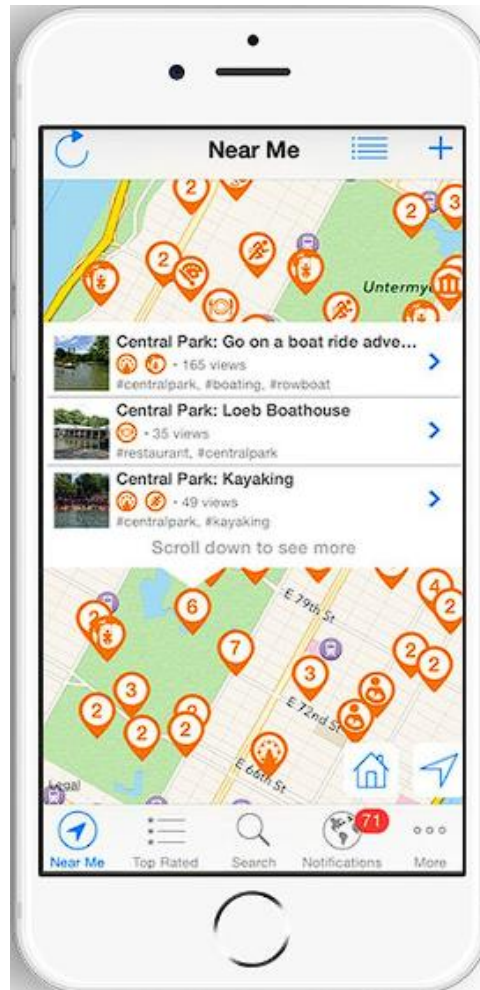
Near Me

2 2 3 2 Untermy

Central Park: Go on a boat ride adve...
• 165 views
#centralpark, #boating, #rowboat

Central Park: Loeb Boathouse
• 35 views
#restaurant, #centralpark

Central Park: Kayaking
• 49 views
#centralpark, #kayaking

Scroll down to see more

E 79th St
6 4 2 2 7 3 2 2 3 2 2 2 2
E 72nd St
E 68th St
Legal

Near Me Top Rated Search 71 Notifications More